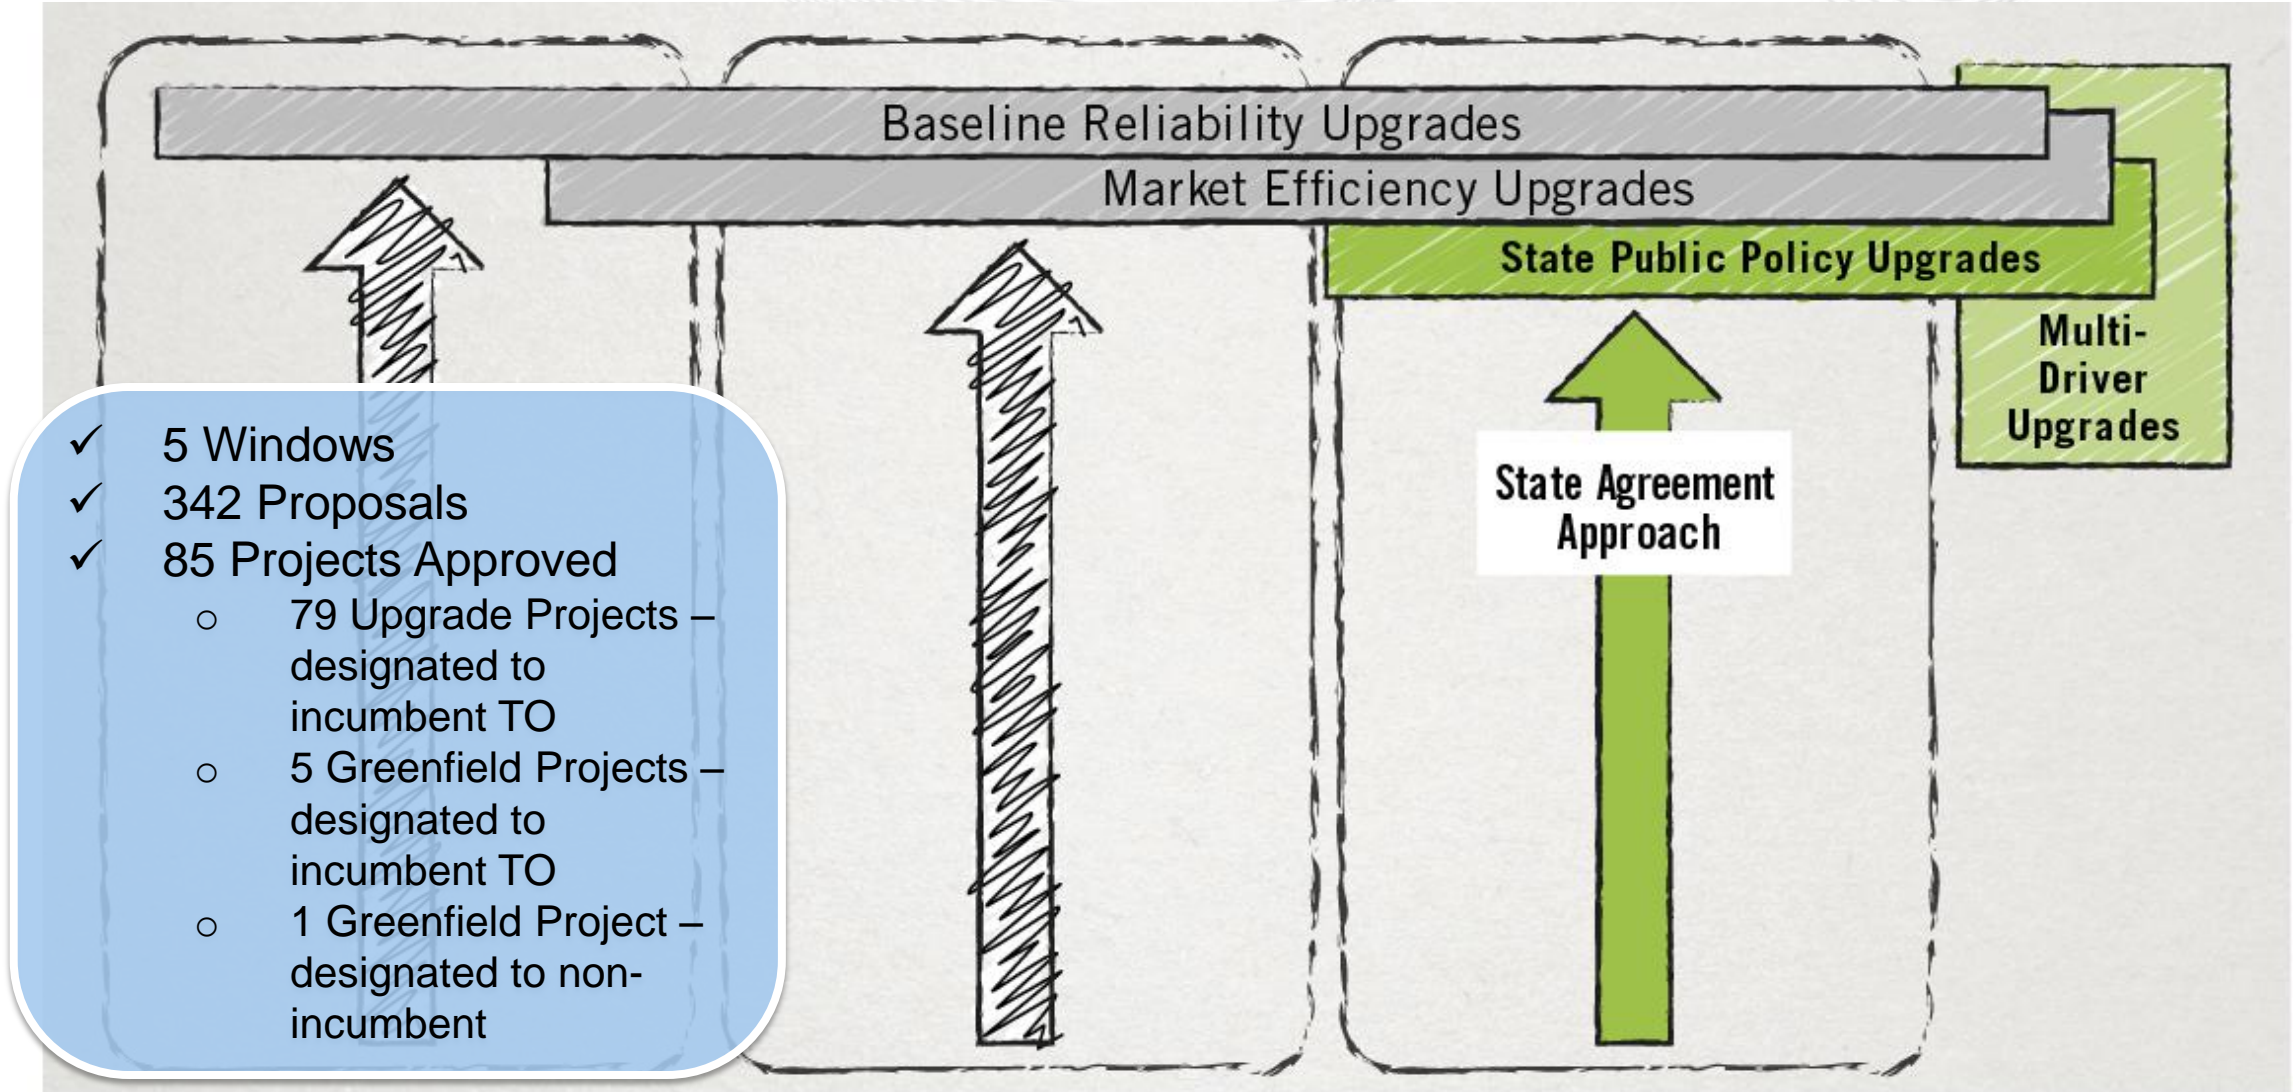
Baseline Reliability Upgrades

Market Efficiency Upgrades

State Public Policy Upgrades

Multi-Driver Upgrades

State Agreement Approach

✓ 5 Windows
✓ 342 Proposals
✓ 85 Projects Approved
○ 79 Upgrade Projects – designated to incumbent TO
○ 5 Greenfield Projects – designated to incumbent TO
○ 1 Greenfield Project – designated to non-incumbent